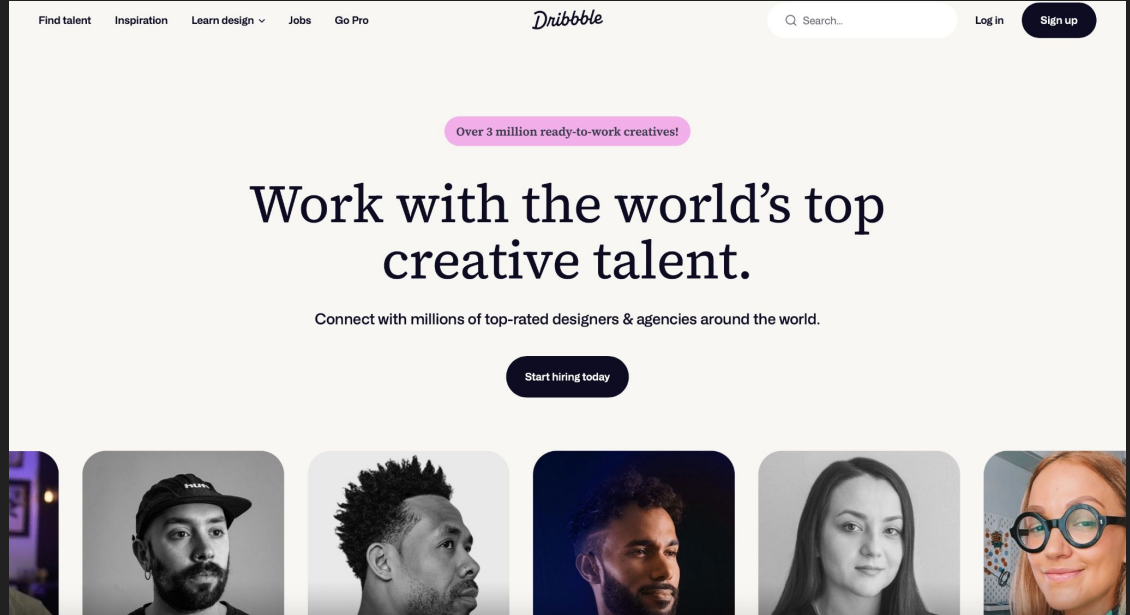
Find talent Inspiration Learn design Jobs Go Pro

Dribbble

Search...

Log in Sign up

Over 3 million ready-to-work creatives!

Work with the world's top creative talent.

Connect with millions of top-rated designers & agencies around the world.

Start hiring today

HUF